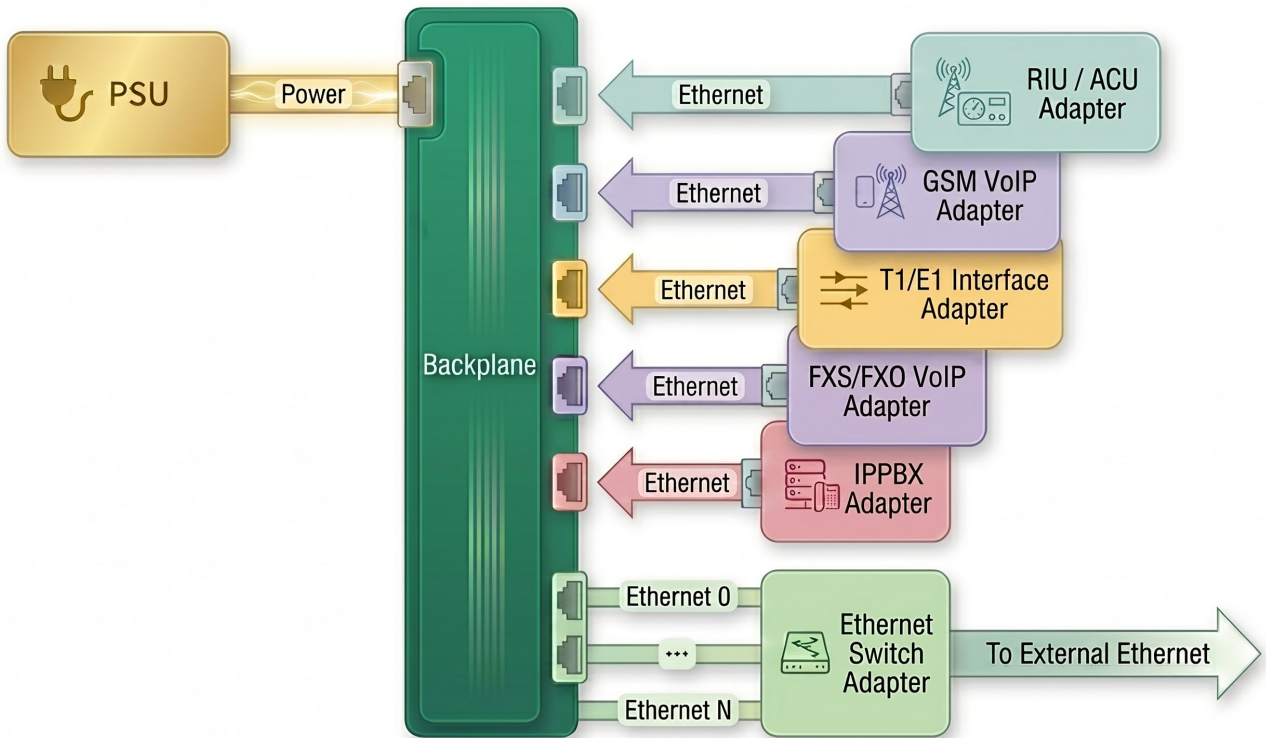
PSU

Power

Backplane

Ethernet

RIU / ACU Adapter

Ethernet

GSM VoIP Adapter

Ethernet

T1/E1 Interface Adapter

Ethernet

FXS/FXO VoIP Adapter

Ethernet

IPPBX Adapter

Ethernet 0

...

Ethernet N

Ethernet Switch Adapter

To External Ethernet